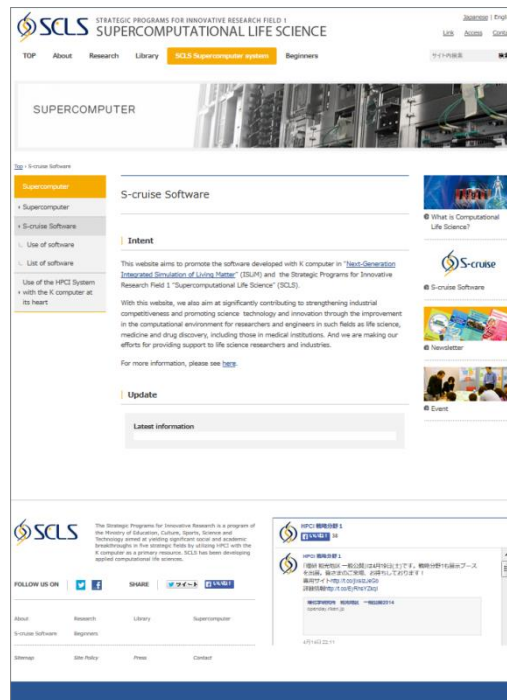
SCLS STRATEGIC PROGRAMS FOR INNOVATIVE RESEARCH FIELD 1 SUPERCOMPUTATIONAL LIFE SCIENCE

Japanese | Engl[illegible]

Link Access Conta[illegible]

TOP About Research Library SCLS Supercomputer system Beginners

サイト内検索 検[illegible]

SUPERCOMPUTER

Top › S-cruise Software

Supercomputer

› Supercomputer

› S-cruise Software

Use of software

List of software

Use of the HPCI System with the K computer at its heart

S-cruise Software

Intent

This website aims to promote the software developed with K computer in "Next-Generation Integrated Simulation of Living Matter" (ISLiM) and the Strategic Programs for Innovative Research Field 1 "Supercomputational Life Science" (SCLS).

With this website, we also aim at significantly contributing to strengthening industrial competitiveness and promoting science technology and innovation through the improvement in the computational environment for researchers and engineers in such fields as life science, medicine and drug discovery, including those in medical institutions. And we are making our efforts for providing support to life science researchers and industries.

For more information, please see here.

Update

Latest information

What is Computational Life Science?

S-cruise

S-cruise Software

Newsletter

Event

SCLS

The Strategic Programs for Innovative Research is a program of the Ministry of Education, Culture, Sports, Science and Technology aimed at yielding significant social and academic breakthroughs in five strategic fields by utilizing HPCI with the K computer as a primary resource. SCLS has been developing applied computational life sciences.

FOLLOW US ON

SHARE ツイート いいね!

About Research Library Supercomputer

S-cruise Software Beginners

Sitemap Site Policy Press Contact

HPCI 戦略分野 1

いいね! 16

HPCI 戦略分野 1

「理研 和光地区一般公開は4月19日(土)です。戦略分野1も展示ブースを出展。皆さまのご来場、お待ちしております！
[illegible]

4月16日 22:11